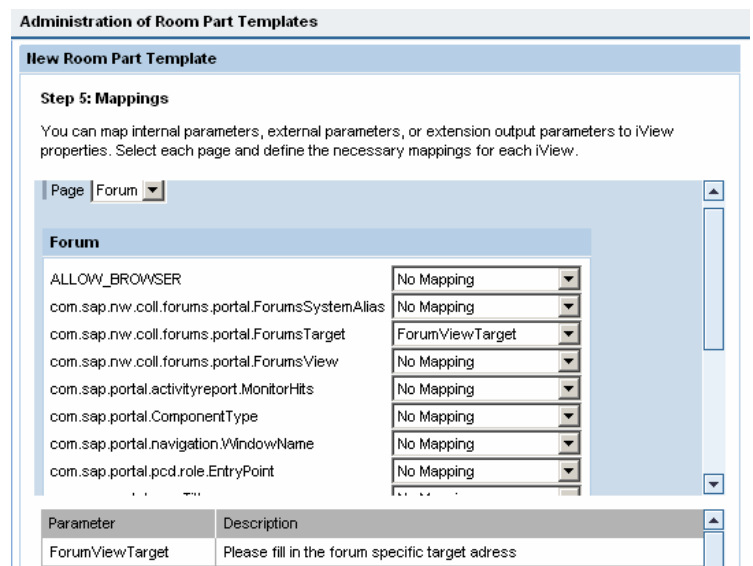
Administration of Room Part Templates

New Room Part Template

Step 5: Mappings

You can map internal parameters, external parameters, or extension output parameters to iView properties. Select each page and define the necessary mappings for each iView.

Page Forum

Forum

| | |
|---|---|
| ALLOW_BROWSER | No Mapping |
| com.sap.nw.coll.forums.portal.ForumsSystemAlias | No Mapping |
| com.sap.nw.coll.forums.portal.ForumsTarget | ForumViewTarget |
| com.sap.nw.coll.forums.portal.ForumsView | No Mapping |
| com.sap.portal.activityreport.MonitorHits | No Mapping |
| com.sap.portal.ComponentType | No Mapping |
| com.sap.portal.navigation.WindowName | No Mapping |
| com.sap.portal.pcd.role.EntryPoint | No Mapping |
| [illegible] | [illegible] |

| Parameter | Description |
|---|---|
| ForumViewTarget | Please fill in the forum specific target adress |